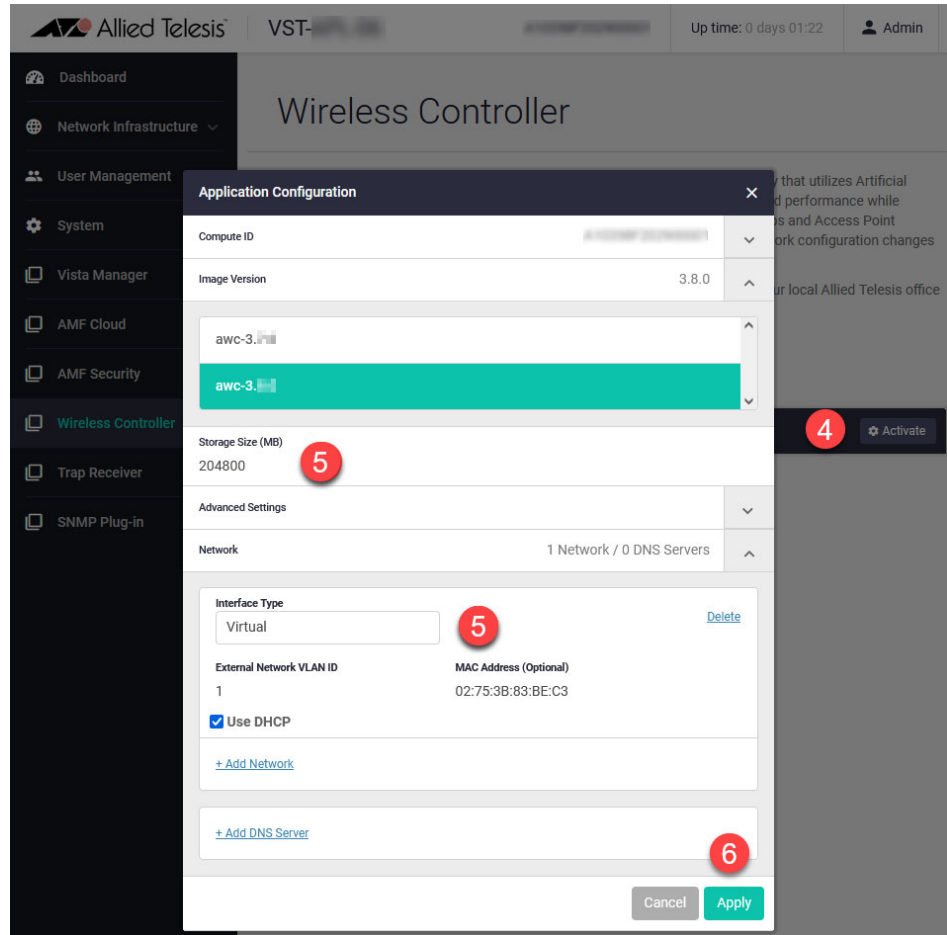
Allied Telesis | VST-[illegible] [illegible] Up time: 0 days 01:22 Admin

Dashboard
Network Infrastructure
User Management
System
Vista Manager
AMF Cloud
AMF Security
Wireless Controller
Trap Receiver
SNMP Plug-in

Wireless Controller

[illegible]y that utilizes Artificial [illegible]d performance while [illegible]s and Access Point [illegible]ork configuration changes

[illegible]ur local Allied Telesis office

4 Activate

Application Configuration

Compute ID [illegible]

Image Version 3.8.0

awc-3.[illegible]
awc-3.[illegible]

Storage Size (MB)
204800
5

Advanced Settings

Network 1 Network / 0 DNS Servers

Interface Type
Virtual
5
Delete

External Network VLAN ID
1
MAC Address (Optional)
02:75:3B:83:BE:C3

Use DHCP

+ Add Network

+ Add DNS Server

6

Cancel Apply